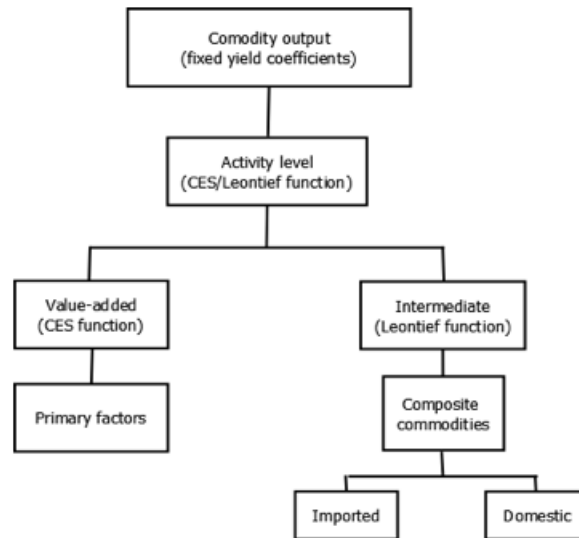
Comodity output
(fixed yield coefficients)

Activity level
(CES/Leontief function)

Value-added
(CES function)

Primary factors

Intermediate
(Leontief function)

Composite
commodities

Imported

Domestic